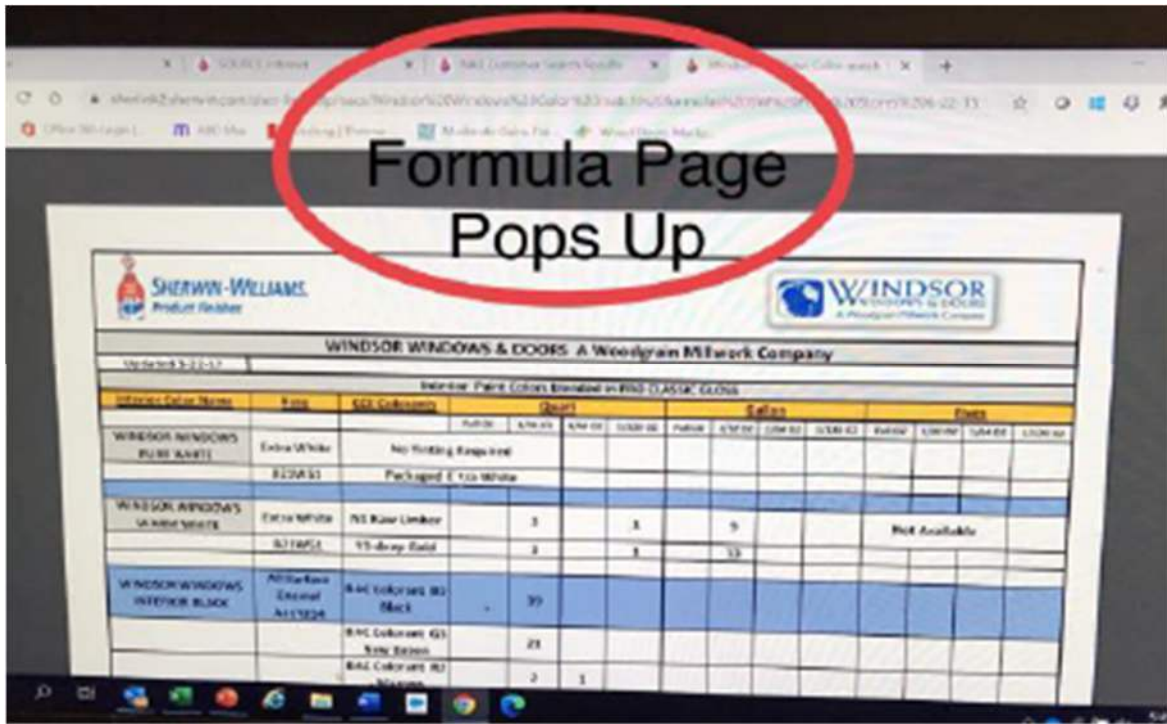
Formula Page Pops Up

SHERWIN-WILLIAMS. Product Finishes

WINDSOR WINDOWS & DOORS A Woodgrain Millwork Company

WINDSOR WINDOWS & DOORS A Woodgrain Millwork Company

Updated 5-22-17

Interior Paint Colors Blended in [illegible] CLASSIC GLOSS

| Interior Color Name | Base | 4Z2 Colorants | Quart | | | | Gallon | | | | Fives | | | |
|---|---|---|---|---|---|---|---|---|---|---|---|---|---|---|
| | | | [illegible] | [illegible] | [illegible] | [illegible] | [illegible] | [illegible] | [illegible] | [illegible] | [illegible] | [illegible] | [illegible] | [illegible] |
| WINDSOR WINDOWS PURE WHITE | Extra White | No Tinting Required | | | | | | | | | | | | |
| | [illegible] | Packaged Extra White | | | | | | | | | | | | |
| WINDSOR WINDOWS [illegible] WHITE | Extra White | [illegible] Raw Umber | | 3 | | 1 | | 9 | | | Not Available | | | |
| | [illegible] | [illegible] Gold | | 3 | | 1 | | 13 | | | | | | |
| WINDSOR WINDOWS INTERIOR BLACK | All Surface Enamel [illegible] | B4C Colorant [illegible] Black | | 39 | | | | | | | | | | |
| | | B4C Colorant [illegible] | | 21 | | | | | | | | | | |
| | | B4C Colorant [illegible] | | 2 | 1 | | | | | | | | | |